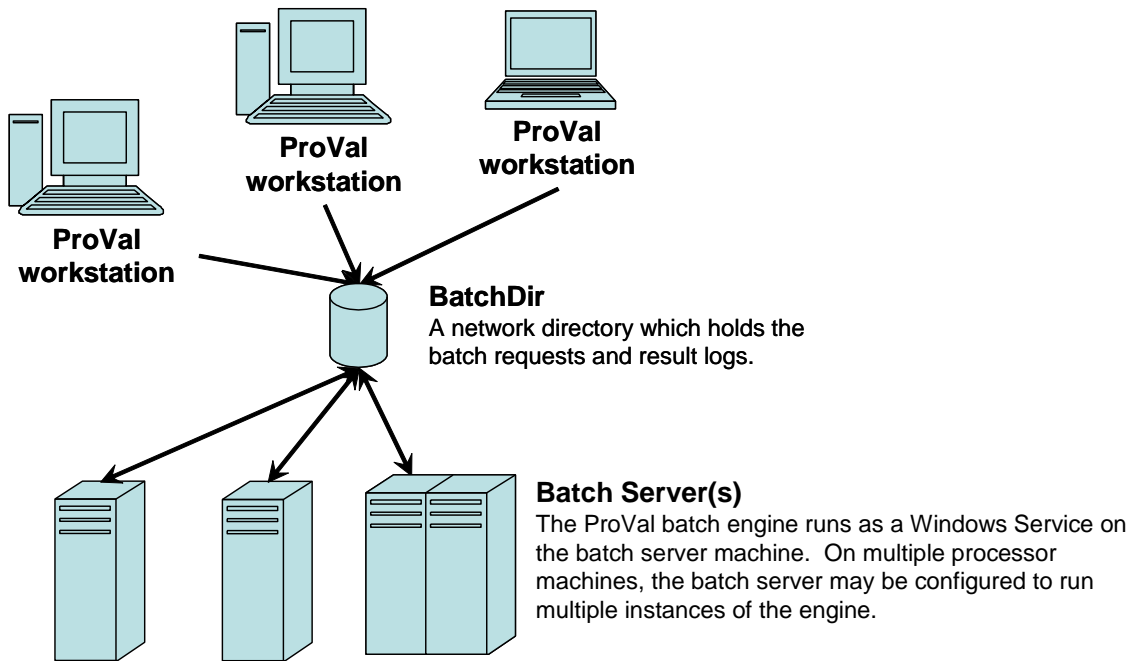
ProVal workstation

ProVal workstation

ProVal workstation

BatchDir
A network directory which holds the batch requests and result logs.

Batch Server(s)
The ProVal batch engine runs as a Windows Service on the batch server machine. On multiple processor machines, the batch server may be configured to run multiple instances of the engine.